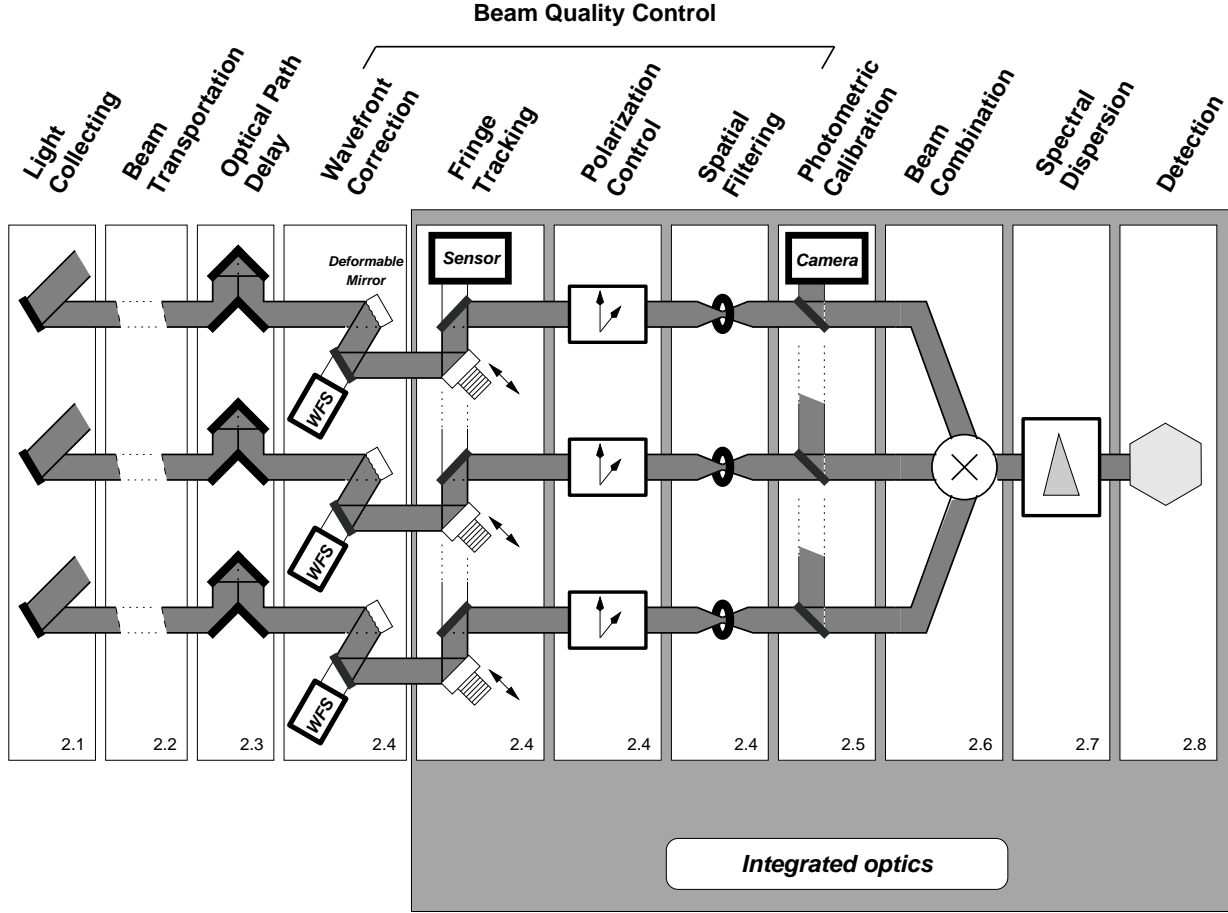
Beam Quality Control

Light Collecting

Beam Transportation

Optical Path Delay

Wavefront Correction

Fringe Tracking

Polarization Control

Spatial Filtering

Photometric Calibration

Beam Combination

Spectral Dispersion

Detection

Deformable Mirror

Sensor

Camera

WFS

WFS

WFS

2.1

2.2

2.3

2.4

2.4

2.4

2.4

2.5

2.6

2.7

2.8

Integrated optics